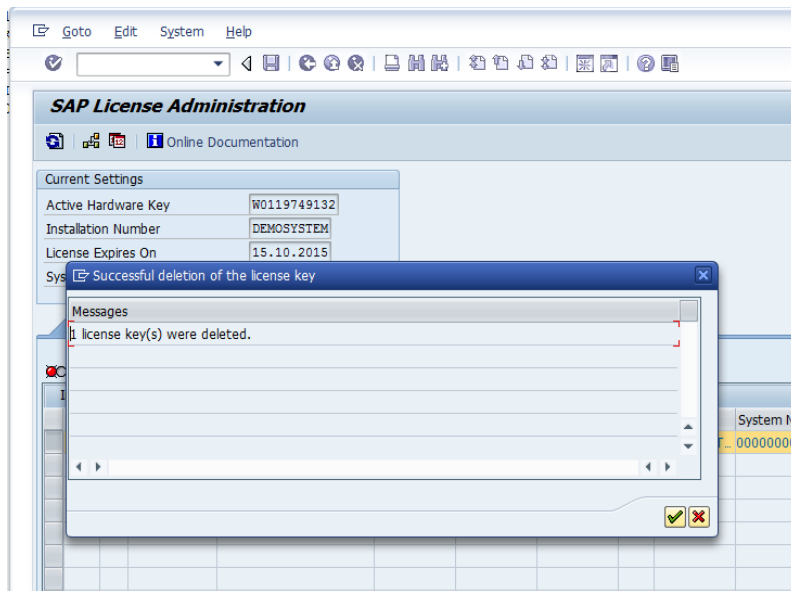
Goto Edit System Help

SAP License Administration

Online Documentation

Current Settings

Active Hardware Key W0119749132

Installation Number DEMOSYSTEM

License Expires On 15.10.2015

Sys

Successful deletion of the license key

Messages

1 license key(s) were deleted.

System N

T... 0000000